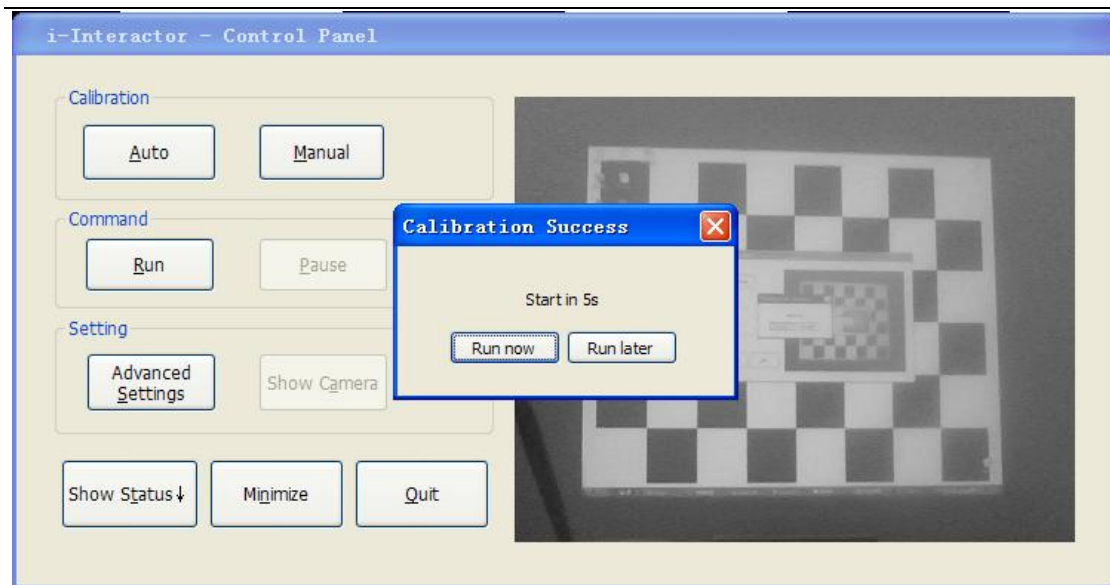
i-Interactor - Control Panel

Calibration

Auto

Manual

Command

Run

Pause

Setting

Advanced Settings

Show Camera

Show Status↓

Minimize

Quit

Calibration Success

Start in 5s

Run now

Run later